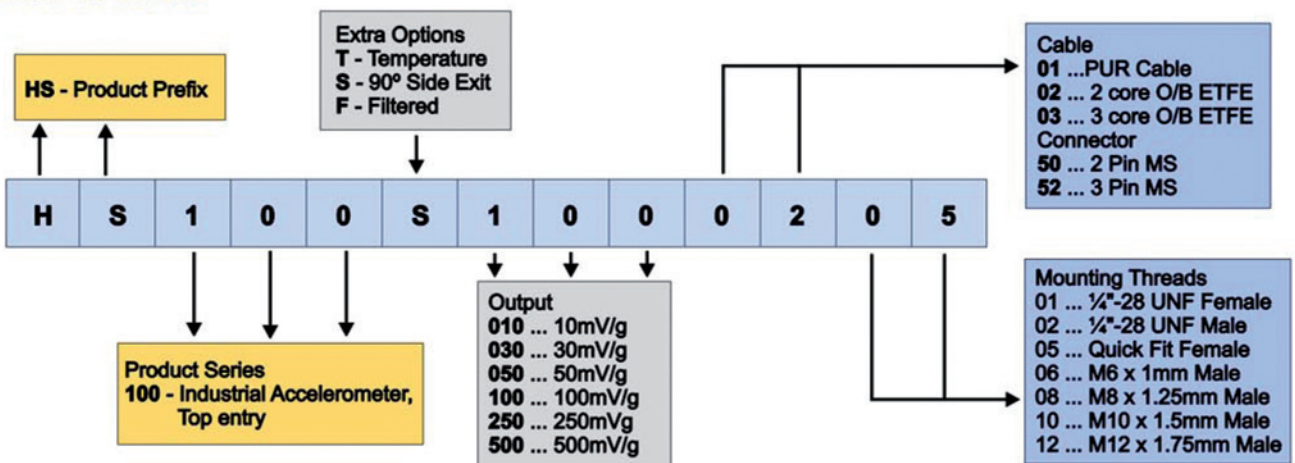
HS - Product Prefix

Extra Options
T - Temperature
S - 90º Side Exit
F - Filtered

Cable
01 ...PUR Cable
02 ... 2 core O/B ETFE
03 ... 3 core O/B ETFE
Connector
50 ... 2 Pin MS
52 ... 3 Pin MS

| H | S | 1 | 0 | 0 | S | 1 | 0 | 0 | 0 | 2 | 0 | 5 |
|---|---|---|---|---|---|---|---|---|---|---|---|---|

Product Series
100 - Industrial Accelerometer, Top entry

Output
010 ... 10mV/g
030 ... 30mV/g
050 ... 50mV/g
100 ... 100mV/g
250 ... 250mVg
500 ... 500mV/g

Mounting Threads
01 ... ¼"-28 UNF Female
02 ... ¼"-28 UNF Male
05 ... Quick Fit Female
06 ... M6 x 1mm Male
08 ... M8 x 1.25mm Male
10 ... M10 x 1.5mm Male
12 ... M12 x 1.75mm Male